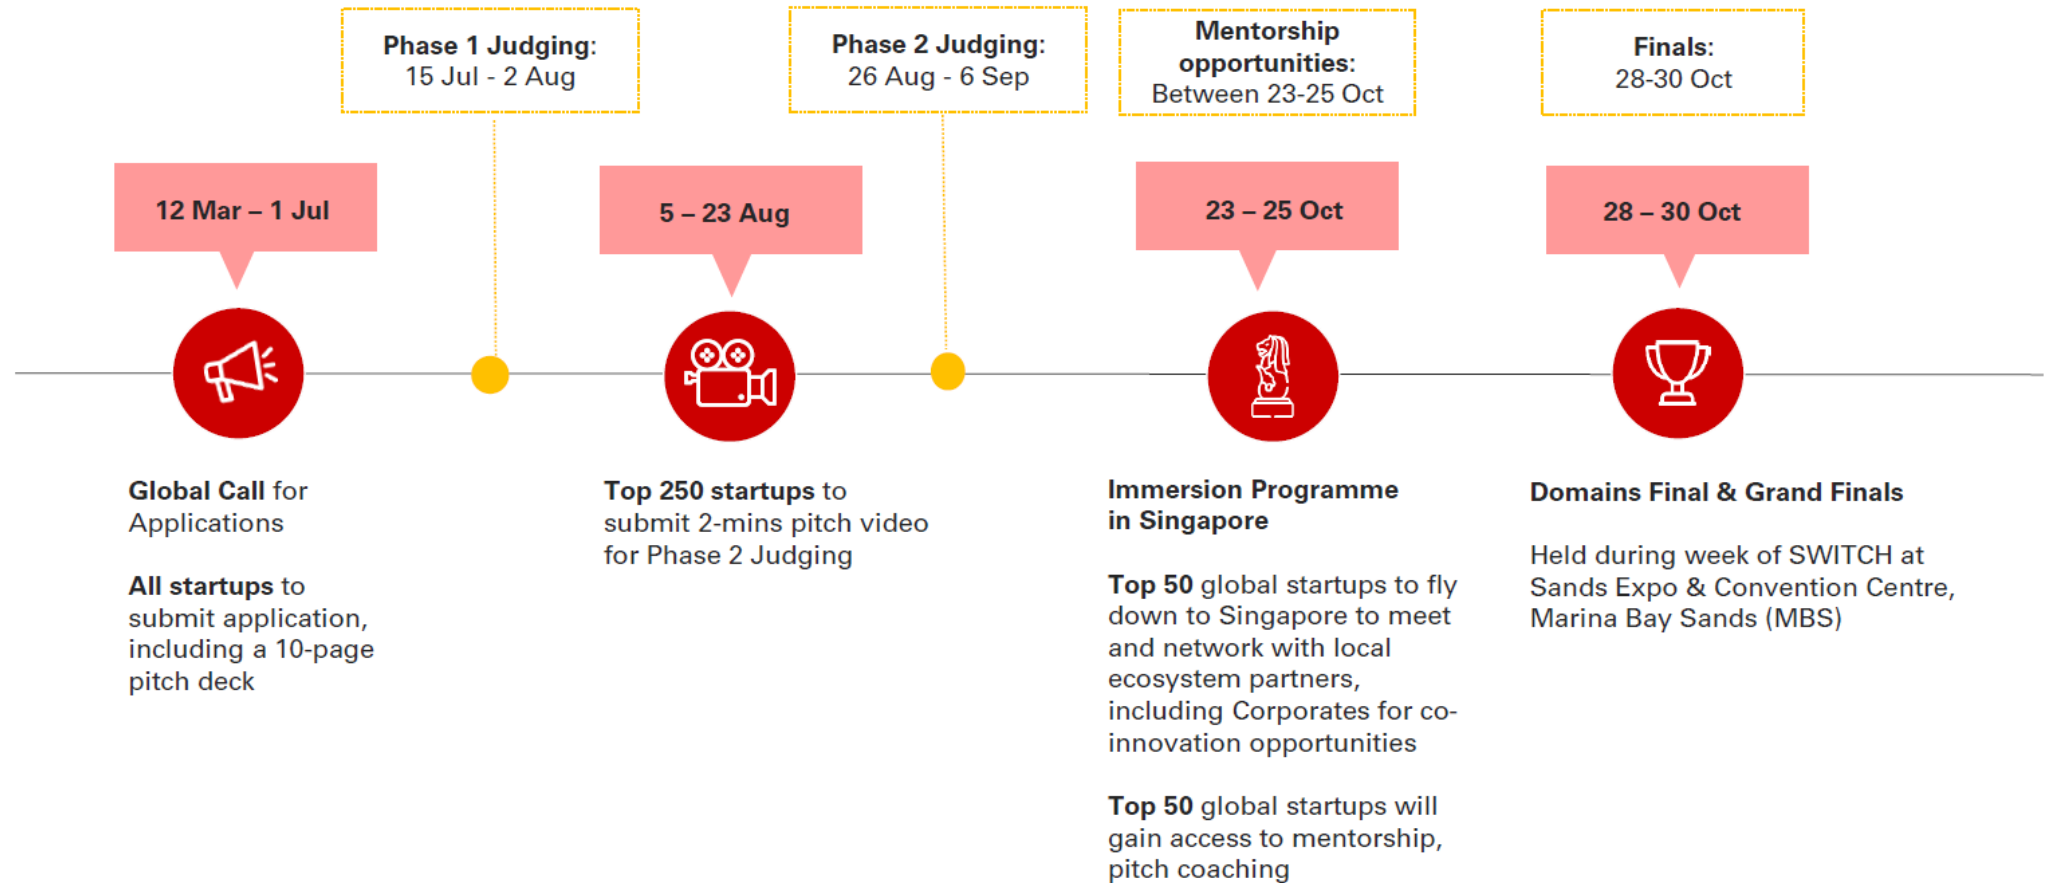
Phase 1 Judging:
15 Jul - 2 Aug

Phase 2 Judging:
26 Aug - 6 Sep

Mentorship opportunities:
Between 23-25 Oct

Finals:
28-30 Oct

12 Mar – 1 Jul

5 – 23 Aug

23 – 25 Oct

28 – 30 Oct

Global Call for Applications

All startups to submit application, including a 10-page pitch deck

Top 250 startups to submit 2-mins pitch video for Phase 2 Judging

Immersion Programme in Singapore

Top 50 global startups to fly down to Singapore to meet and network with local ecosystem partners, including Corporates for co-innovation opportunities

Top 50 global startups will gain access to mentorship, pitch coaching

Domains Final & Grand Finals

Held during week of SWITCH at Sands Expo & Convention Centre, Marina Bay Sands (MBS)